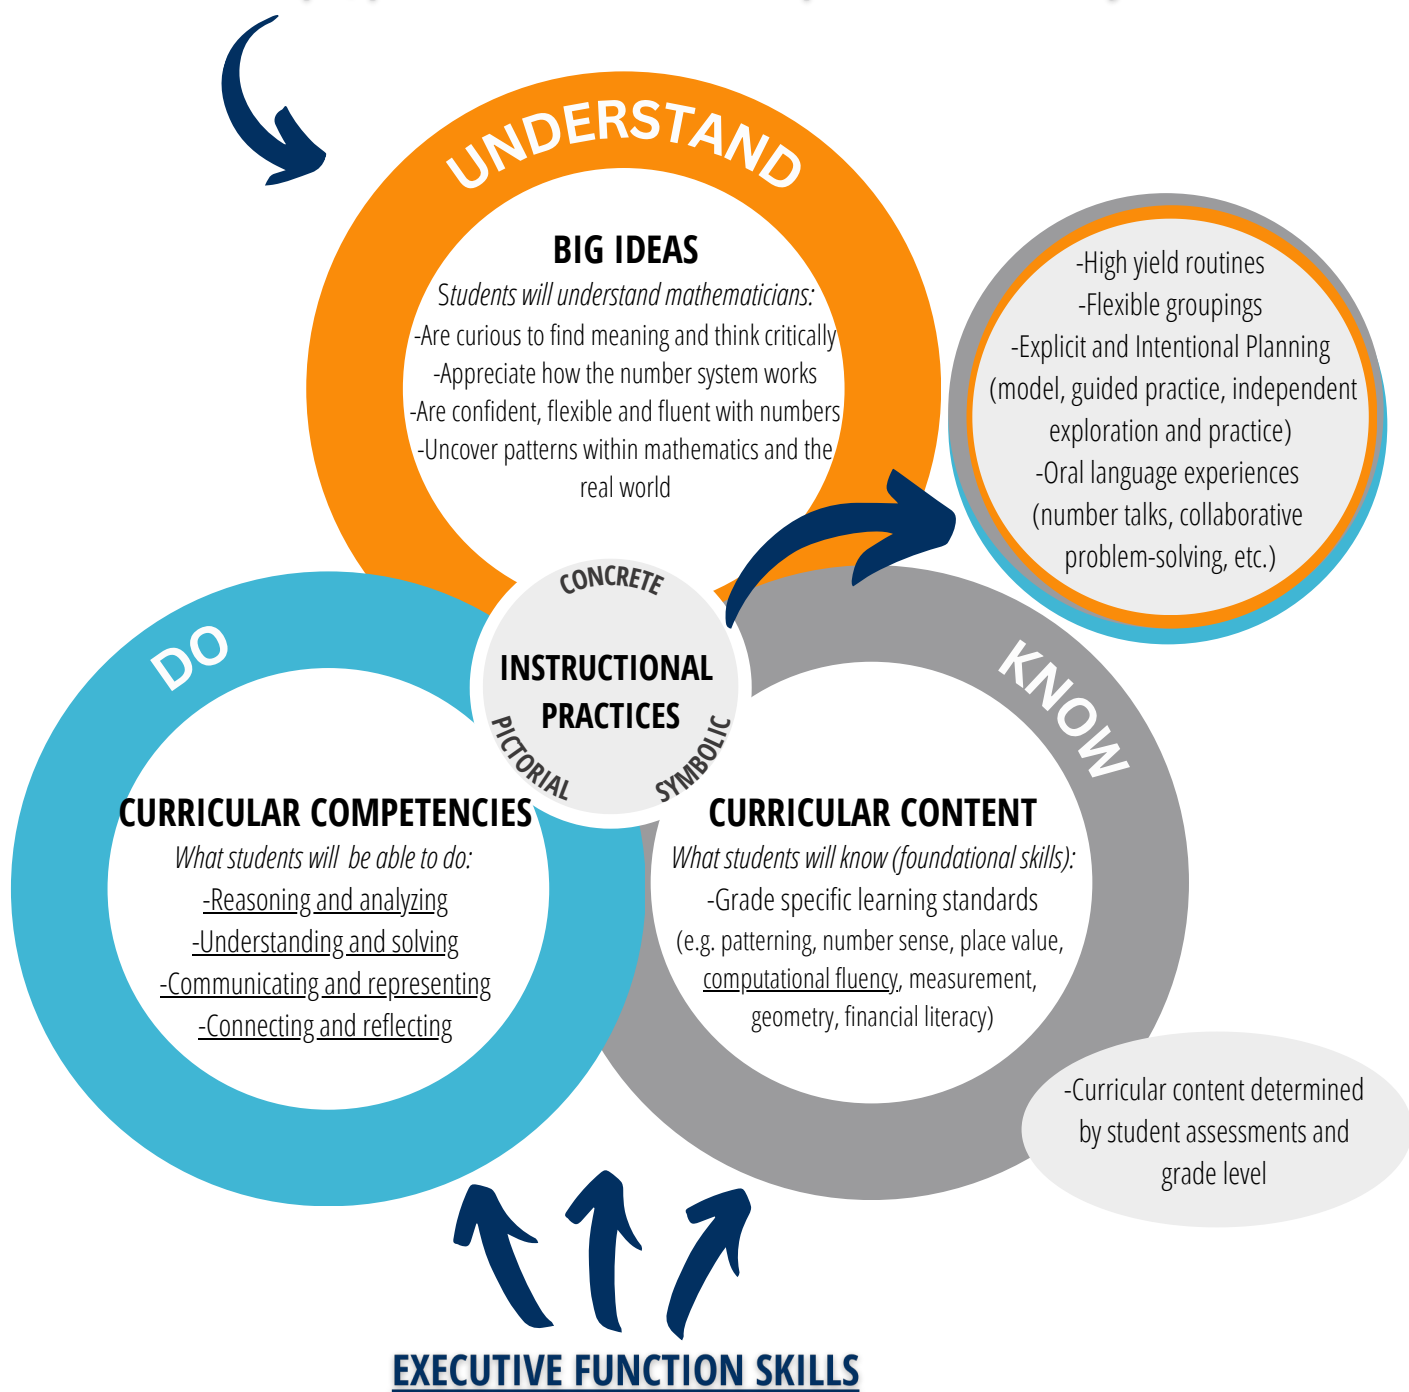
UNDERSTAND

BIG IDEAS

*Students will understand mathematicians:*
-Are curious to find meaning and think critically
-Appreciate how the number system works
-Are confident, flexible and fluent with numbers
-Uncover patterns within mathematics and the real world

-High yield routines
-Flexible groupings
-Explicit and Intentional Planning (model, guided practice, independent exploration and practice)
-Oral language experiences (number talks, collaborative problem-solving, etc.)

CONCRETE
INSTRUCTIONAL PRACTICES
PICTORIAL
SYMBOLIC

DO

KNOW

CURRICULAR COMPETENCIES

*What students will be able to do:*
-Reasoning and analyzing
-Understanding and solving
-Communicating and representing
-Connecting and reflecting

CURRICULAR CONTENT

*What students will know (foundational skills):*
-Grade specific learning standards
(e.g. patterning, number sense, place value, computational fluency, measurement, geometry, financial literacy)

-Curricular content determined by student assessments and grade level

EXECUTIVE FUNCTION SKILLS